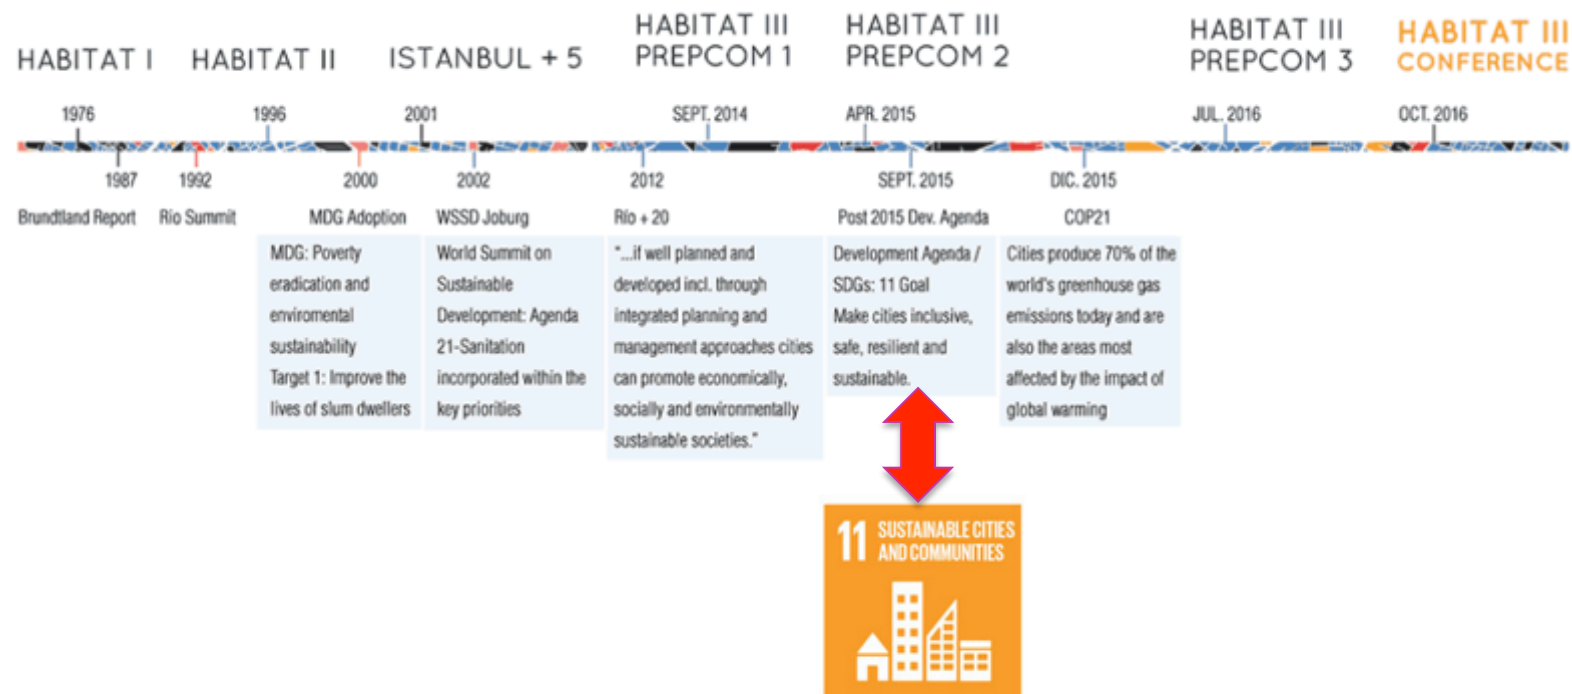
HABITAT I HABITAT II ISTANBUL + 5 HABITAT III PREPCOM 1 HABITAT III PREPCOM 2 HABITAT III PREPCOM 3 HABITAT III CONFERENCE

1976 1996 2001 SEPT. 2014 APR. 2015 JUL. 2016 OCT. 2016

1987 1992 2000 2002 2012 SEPT. 2015 DIC. 2015

Brundtland Report Rio Summit MDG Adoption WSSD Joburg Rio + 20 Post 2015 Dev. Agenda COP21

MDG: Poverty eradication and enviromental sustainability Target 1: Improve the lives of slum dwellers

World Summit on Sustainable Development: Agenda 21-Sanitation incorporated within the key priorities

"...if well planned and developed incl. through integrated planning and management approaches cities can promote economically, socially and environmentally sustainable societies."

Development Agenda / SDGs: 11 Goal Make cities inclusive, safe, resilient and sustainable.

Cities produce 70% of the world's greenhouse gas emissions today and are also the areas most affected by the impact of global warming

11 SUSTAINABLE CITIES AND COMMUNITIES